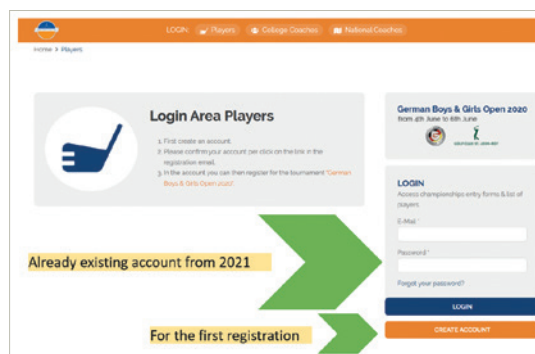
LOGIN: Players College Coaches National Coaches

Home > Players

Login Area Players

1. First create an account.
2. Please confirm your account per click on the link in the registration email.
3. In the account you can then register for the tournament "German Boys & Girls Open 2020".

German Boys & Girls Open 2020
from 4th June to 6th June

LOGIN
Access championships entry forms & list of players

E-Mail *

Password *

Forgot your password?

LOGIN

CREATE ACCOUNT

Already existing account from 2021

For the first registration